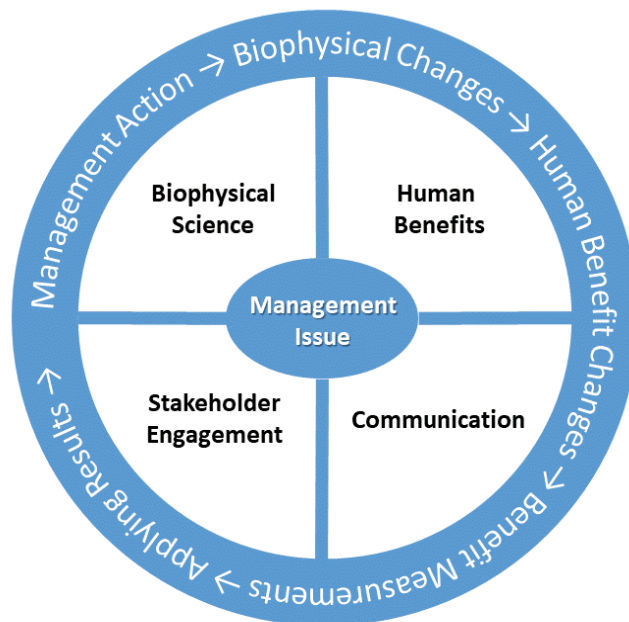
Management Action → Biophysical Changes → Human Benefit Changes → Benefit Measurements → Applying Results →

Biophysical Science

Human Benefits

Management Issue

Stakeholder Engagement

Communication